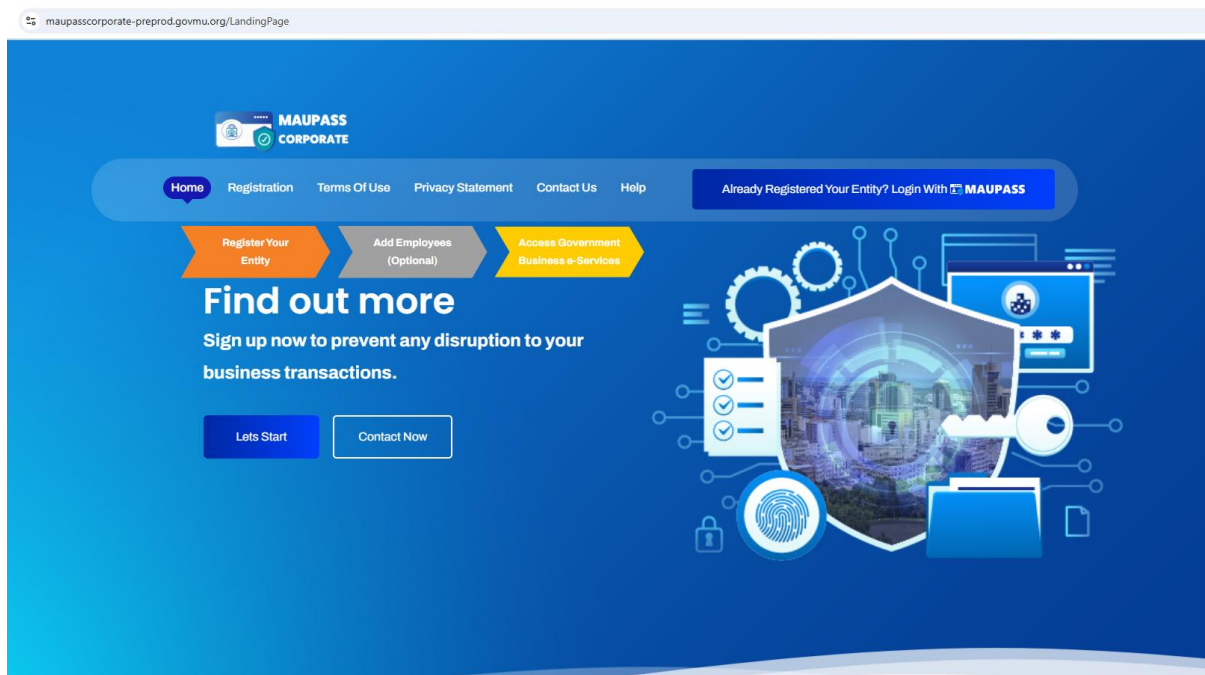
maupasscorporate-preprod.govmu.org/LandingPage

MAUPASS CORPORATE

Home Registration Terms Of Use Privacy Statement Contact Us Help

Already Registered Your Entity? Login With MAUPASS

Register Your Entity

Add Employees (Optional)

Access Government Business e-Services

Find out more

Sign up now to prevent any disruption to your business transactions.

Lets Start

Contact Now